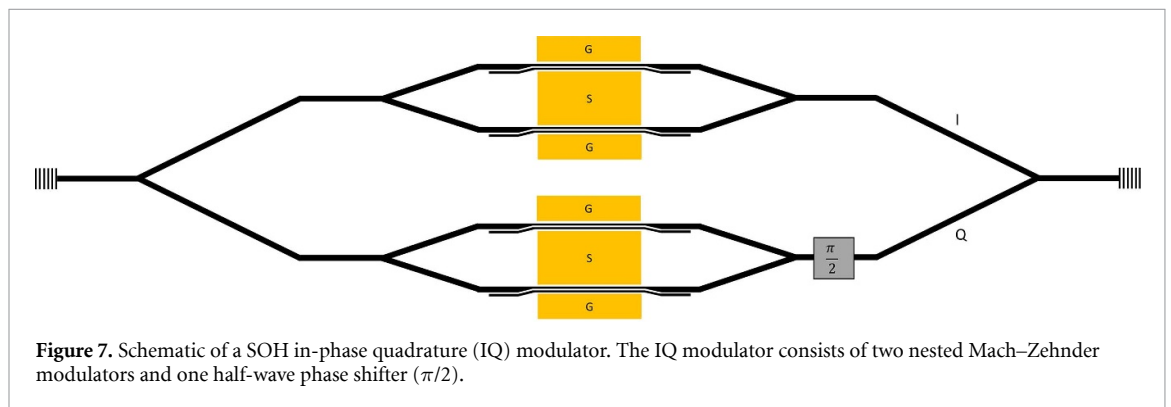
G
S
G
I
G
S
G
$\frac{\pi}{2}$
Q

**Figure 7.** Schematic of a SOH in-phase quadrature (IQ) modulator. The IQ modulator consists of two nested Mach–Zehnder modulators and one half-wave phase shifter ($\pi/2$).